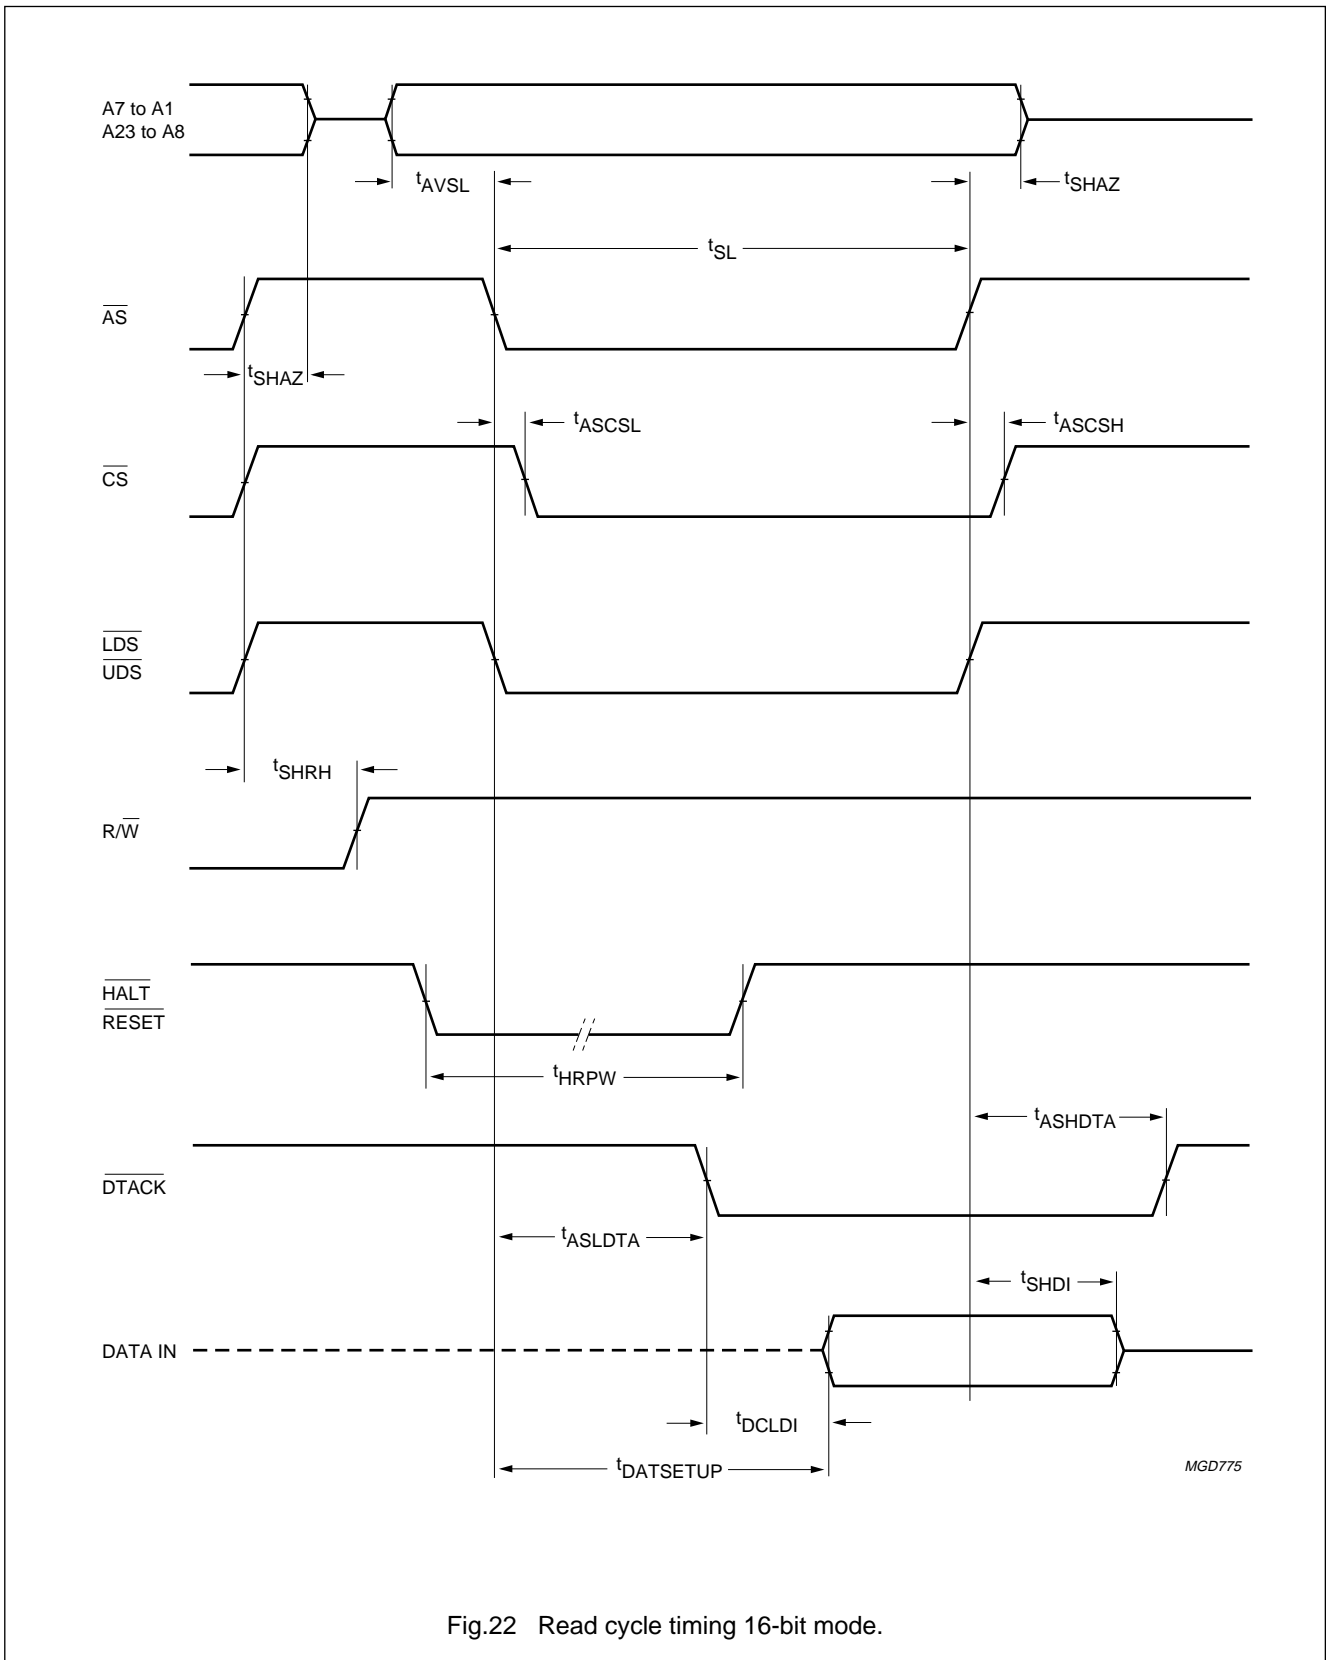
A7 to A1
A23 to A8

$t_{AVSL}$

$t_{SHAZ}$

$t_{SL}$

$\overline{AS}$

$t_{SHAZ}$

$t_{ASCSL}$

$t_{ASCSH}$

$\overline{CS}$

$\overline{LDS}$
$\overline{UDS}$

$t_{SHRH}$

$R/\overline{W}$

$\overline{HALT}$
$\overline{RESET}$

$t_{HRPW}$

$t_{ASHDTA}$

$\overline{DTACK}$

$t_{ASLDTA}$

$t_{SHDI}$

DATA IN

$t_{DCLDI}$

$t_{DATSETUP}$

MGD775

Fig.22 Read cycle timing 16-bit mode.